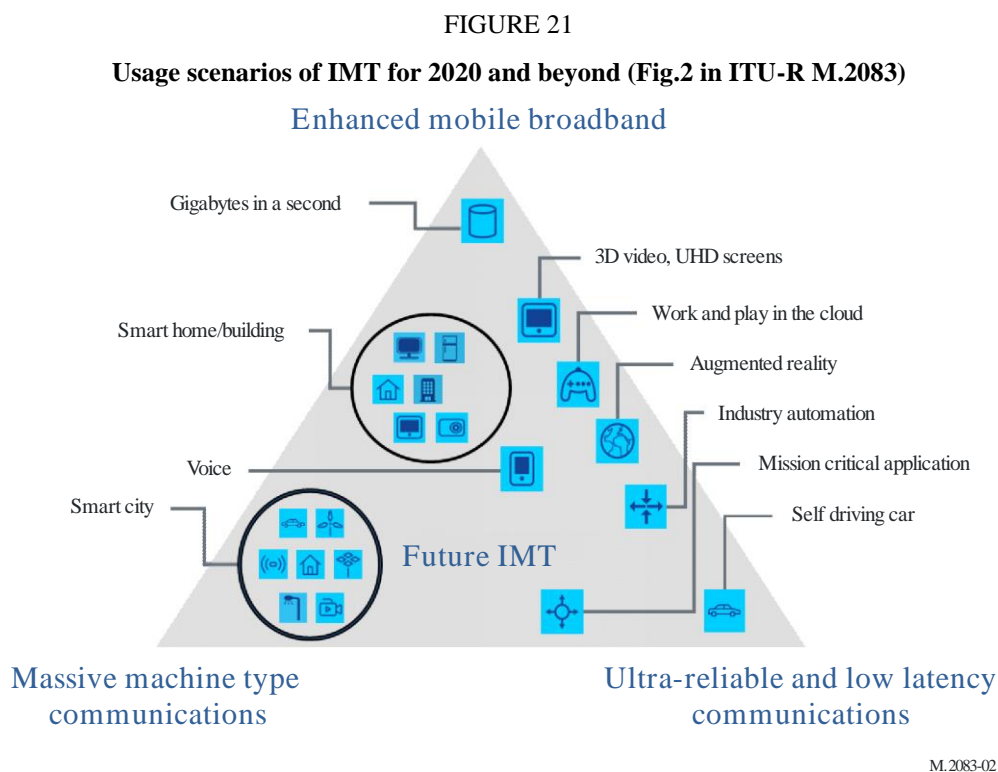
FIGURE 21

Usage scenarios of IMT for 2020 and beyond (Fig.2 in ITU-R M.2083)

Enhanced mobile broadband

Gigabytes in a second

3D video, UHD screens

Smart home/building

Work and play in the cloud

Augmented reality

Industry automation

Voice

Mission critical application

Smart city

Self driving car

Future IMT

Massive machine type communications

Ultra-reliable and low latency communications

M.2083-02